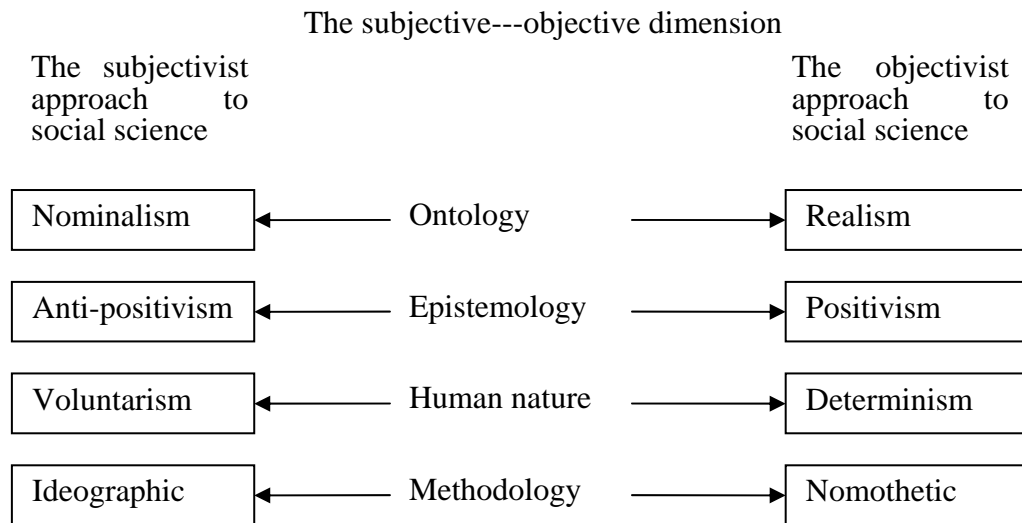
The subjective---objective dimension

The subjectivist approach to social science

The objectivist approach to social science

Nominalism

Ontology

Realism

Anti-positivism

Epistemology

Positivism

Voluntarism

Human nature

Determinism

Ideographic

Methodology

Nomothetic